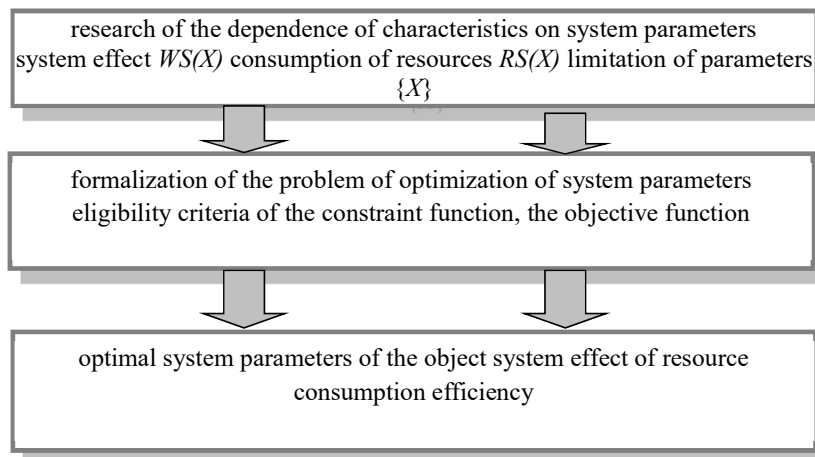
research of the dependence of characteristics on system parameters system effect $WS(X)$ consumption of resources $RS(X)$ limitation of parameters $\{X\}$

formalization of the problem of optimization of system parameters eligibility criteria of the constraint function, the objective function

optimal system parameters of the object system effect of resource consumption efficiency